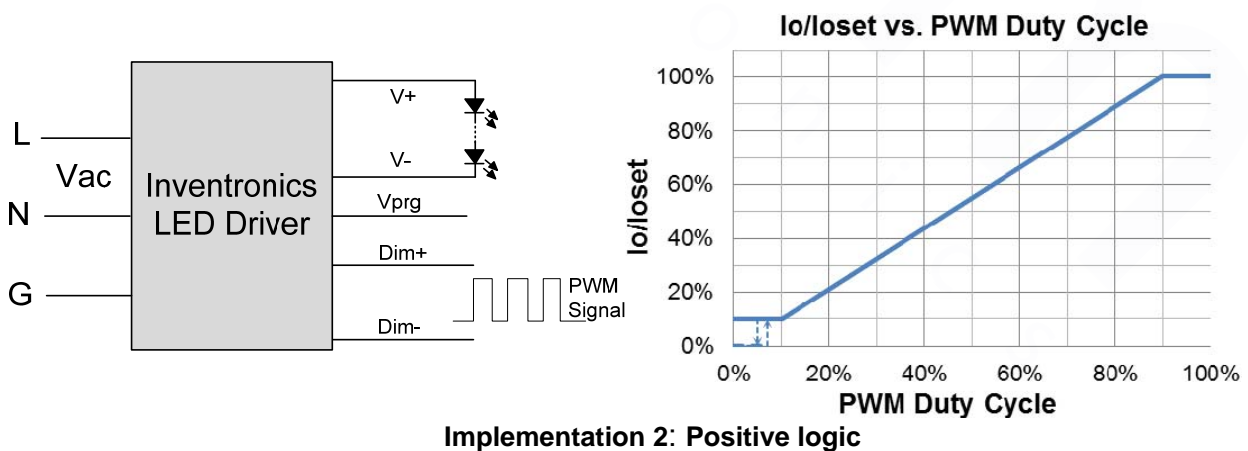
L

Vac

N

G

Inventronics LED Driver

V+

V-

Vprg

Dim+

Dim-

PWM Signal

Io/Ioset vs. PWM Duty Cycle

Io/Ioset

100%

80%

60%

40%

20%

0%

0%

20%

40%

60%

80%

100%

PWM Duty Cycle

Implementation 2: Positive logic